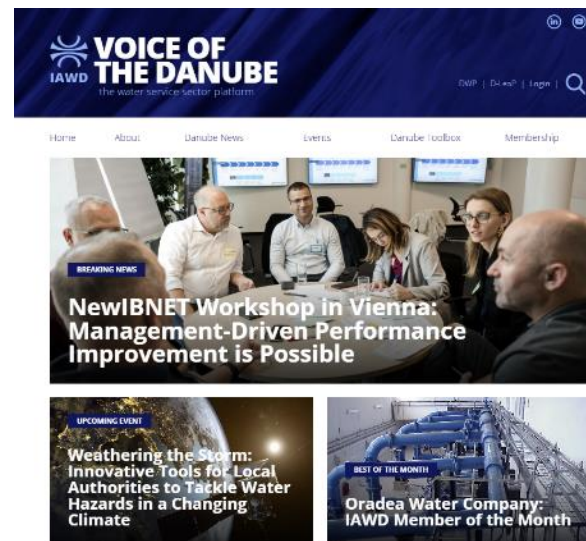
IAWD VOICE OF THE DANUBE
the water service sector platform

DWP | D4.eoP | Login |

Home About Danube News Events Danube Toolbox Membership

BREAKING NEWS
NewIBNET Workshop in Vienna: Management-Driven Performance Improvement is Possible

UPCOMING EVENT
Weathering the Storm: Innovative Tools for Local Authorities to Tackle Water Hazards in a Changing Climate

BEST OF THE MONTH
Oradea Water Company: IAWD Member of the Month